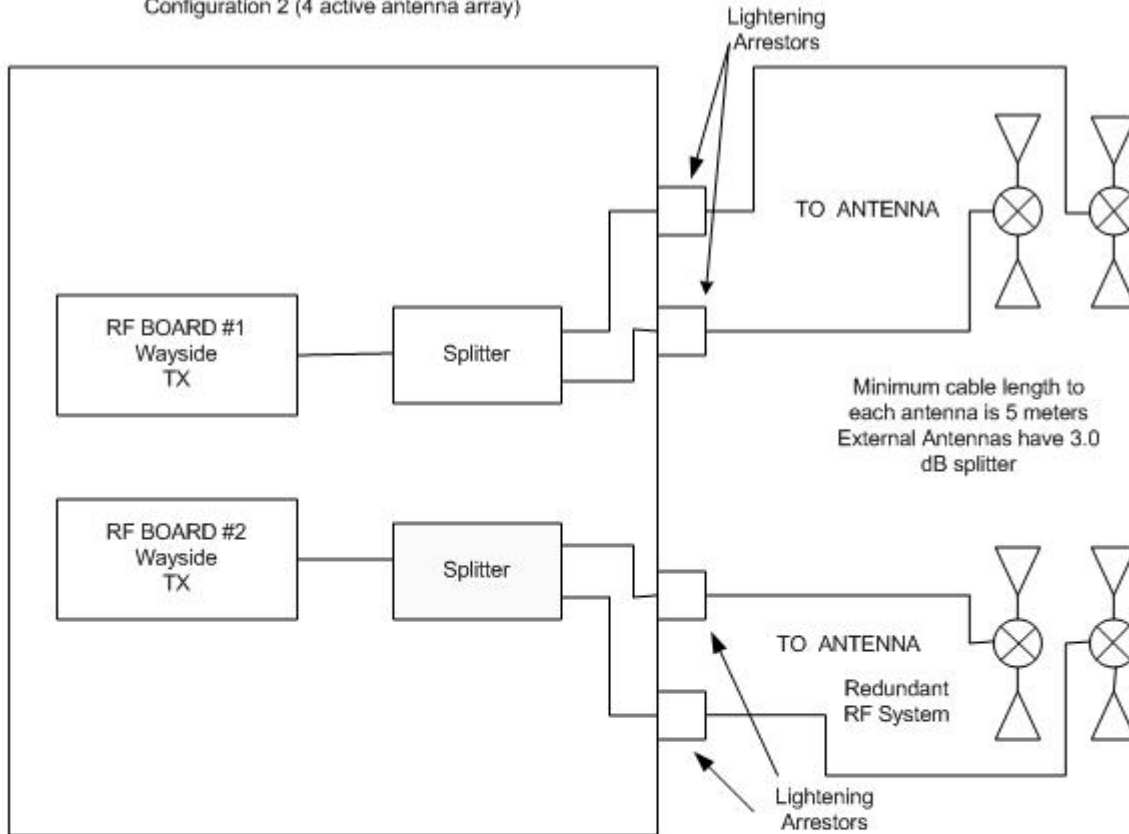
Configuration 2 (4 active antenna array)

Lightening Arrestors

TO ANTENNA

RF BOARD #1
Wayside
TX

Splitter

Minimum cable length to each antenna is 5 meters
External Antennas have 3.0 dB splitter

RF BOARD #2
Wayside
TX

Splitter

TO ANTENNA

Redundant
RF System

Lightening Arrestors